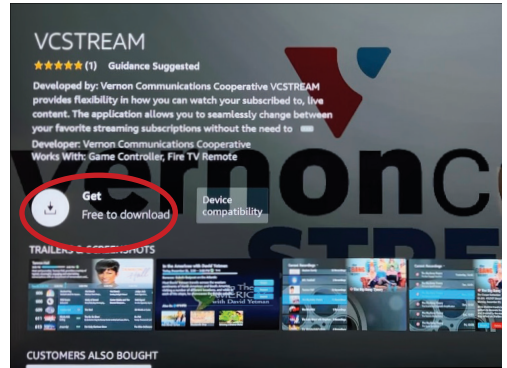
VCSTREAM

★★★★★ (1) Guidance Suggested

Developed by: Vernon Communications Cooperative VCSTREAM provides flexibility in how you can watch your subscribed to, live content. The application allows you to seamlessly change between your favorite streaming subscriptions without the need to

Developer: Vernon Communications Cooperative
Works With: Game Controller, Fire TV Remote

vernonC
STRE

Get
Free to download

Device compatibility

TRAILERS & SCREENSHOTS

CUSTOMERS ALSO BOUGHT